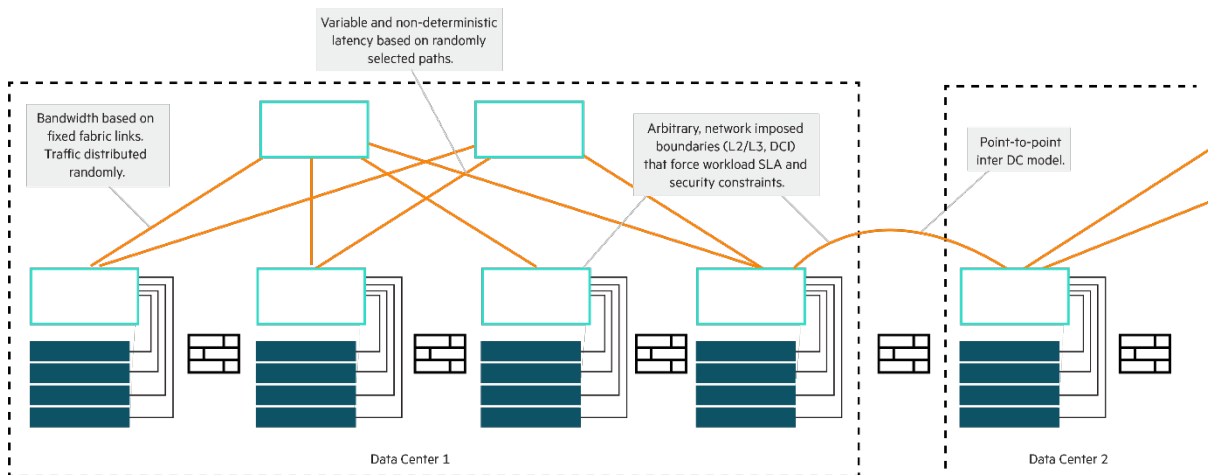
Variable and non-deterministic latency based on randomly selected paths.

Bandwidth based on fixed fabric links. Traffic distributed randomly.

Arbitrary, network imposed boundaries (L2/L3, DCI) that force workload SLA and security constraints.

Point-to-point inter DC model.

Data Center 1

Data Center 2